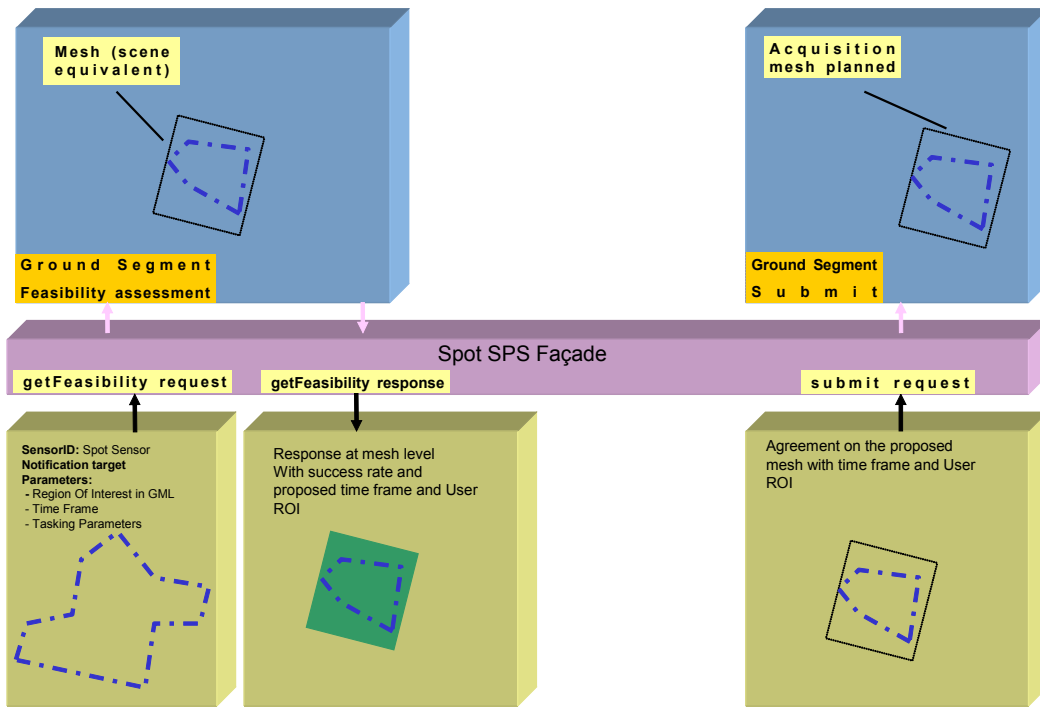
Mesh (scene equivalent)

Ground Segment
Feasibility assessment

Acquisition mesh planned

Ground Segment
Submit

Spot SPS Façade

getFeasibility request

getFeasibility response

submit request

**SensorID:** Spot Sensor
**Notification target**
**Parameters:**
- Region Of Interest in GML
- Time Frame
- Tasking Parameters

Response at mesh level
With success rate and proposed time frame and User ROI

Agreement on the proposed mesh with time frame and User ROI